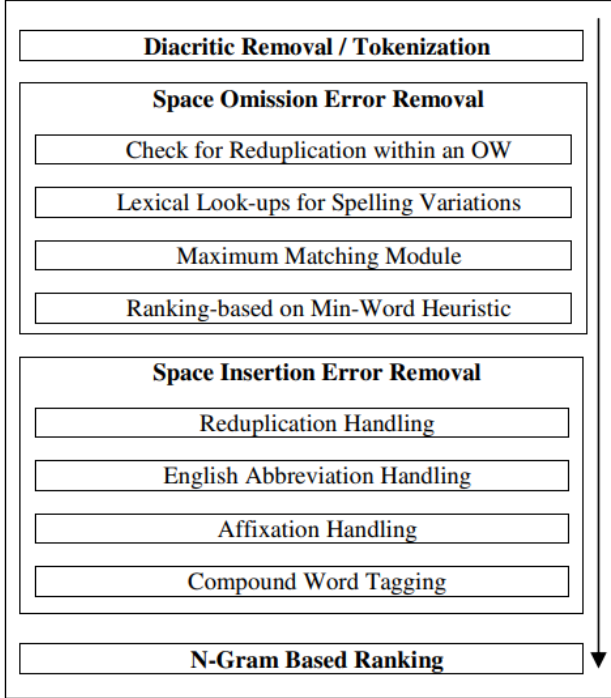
Diacritic Removal / Tokenization

Space Omission Error Removal

Check for Reduplication within an OW

Lexical Look-ups for Spelling Variations

Maximum Matching Module

Ranking-based on Min-Word Heuristic

Space Insertion Error Removal

Reduplication Handling

English Abbreviation Handling

Affixation Handling

Compound Word Tagging

N-Gram Based Ranking